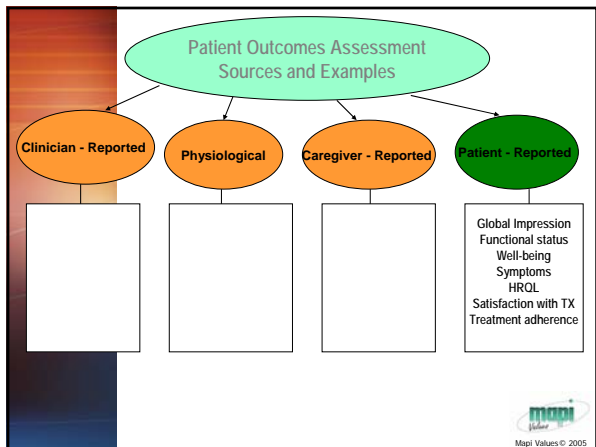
Patient Outcomes Assessment Sources and Examples

Clinician - Reported

Physiological

Caregiver - Reported

Patient - Reported

Global Impression
Functional status
Well-being
Symptoms
HRQL
Satisfaction with TX
Treatment adherence

mapi Values

Mapi Values © 2005